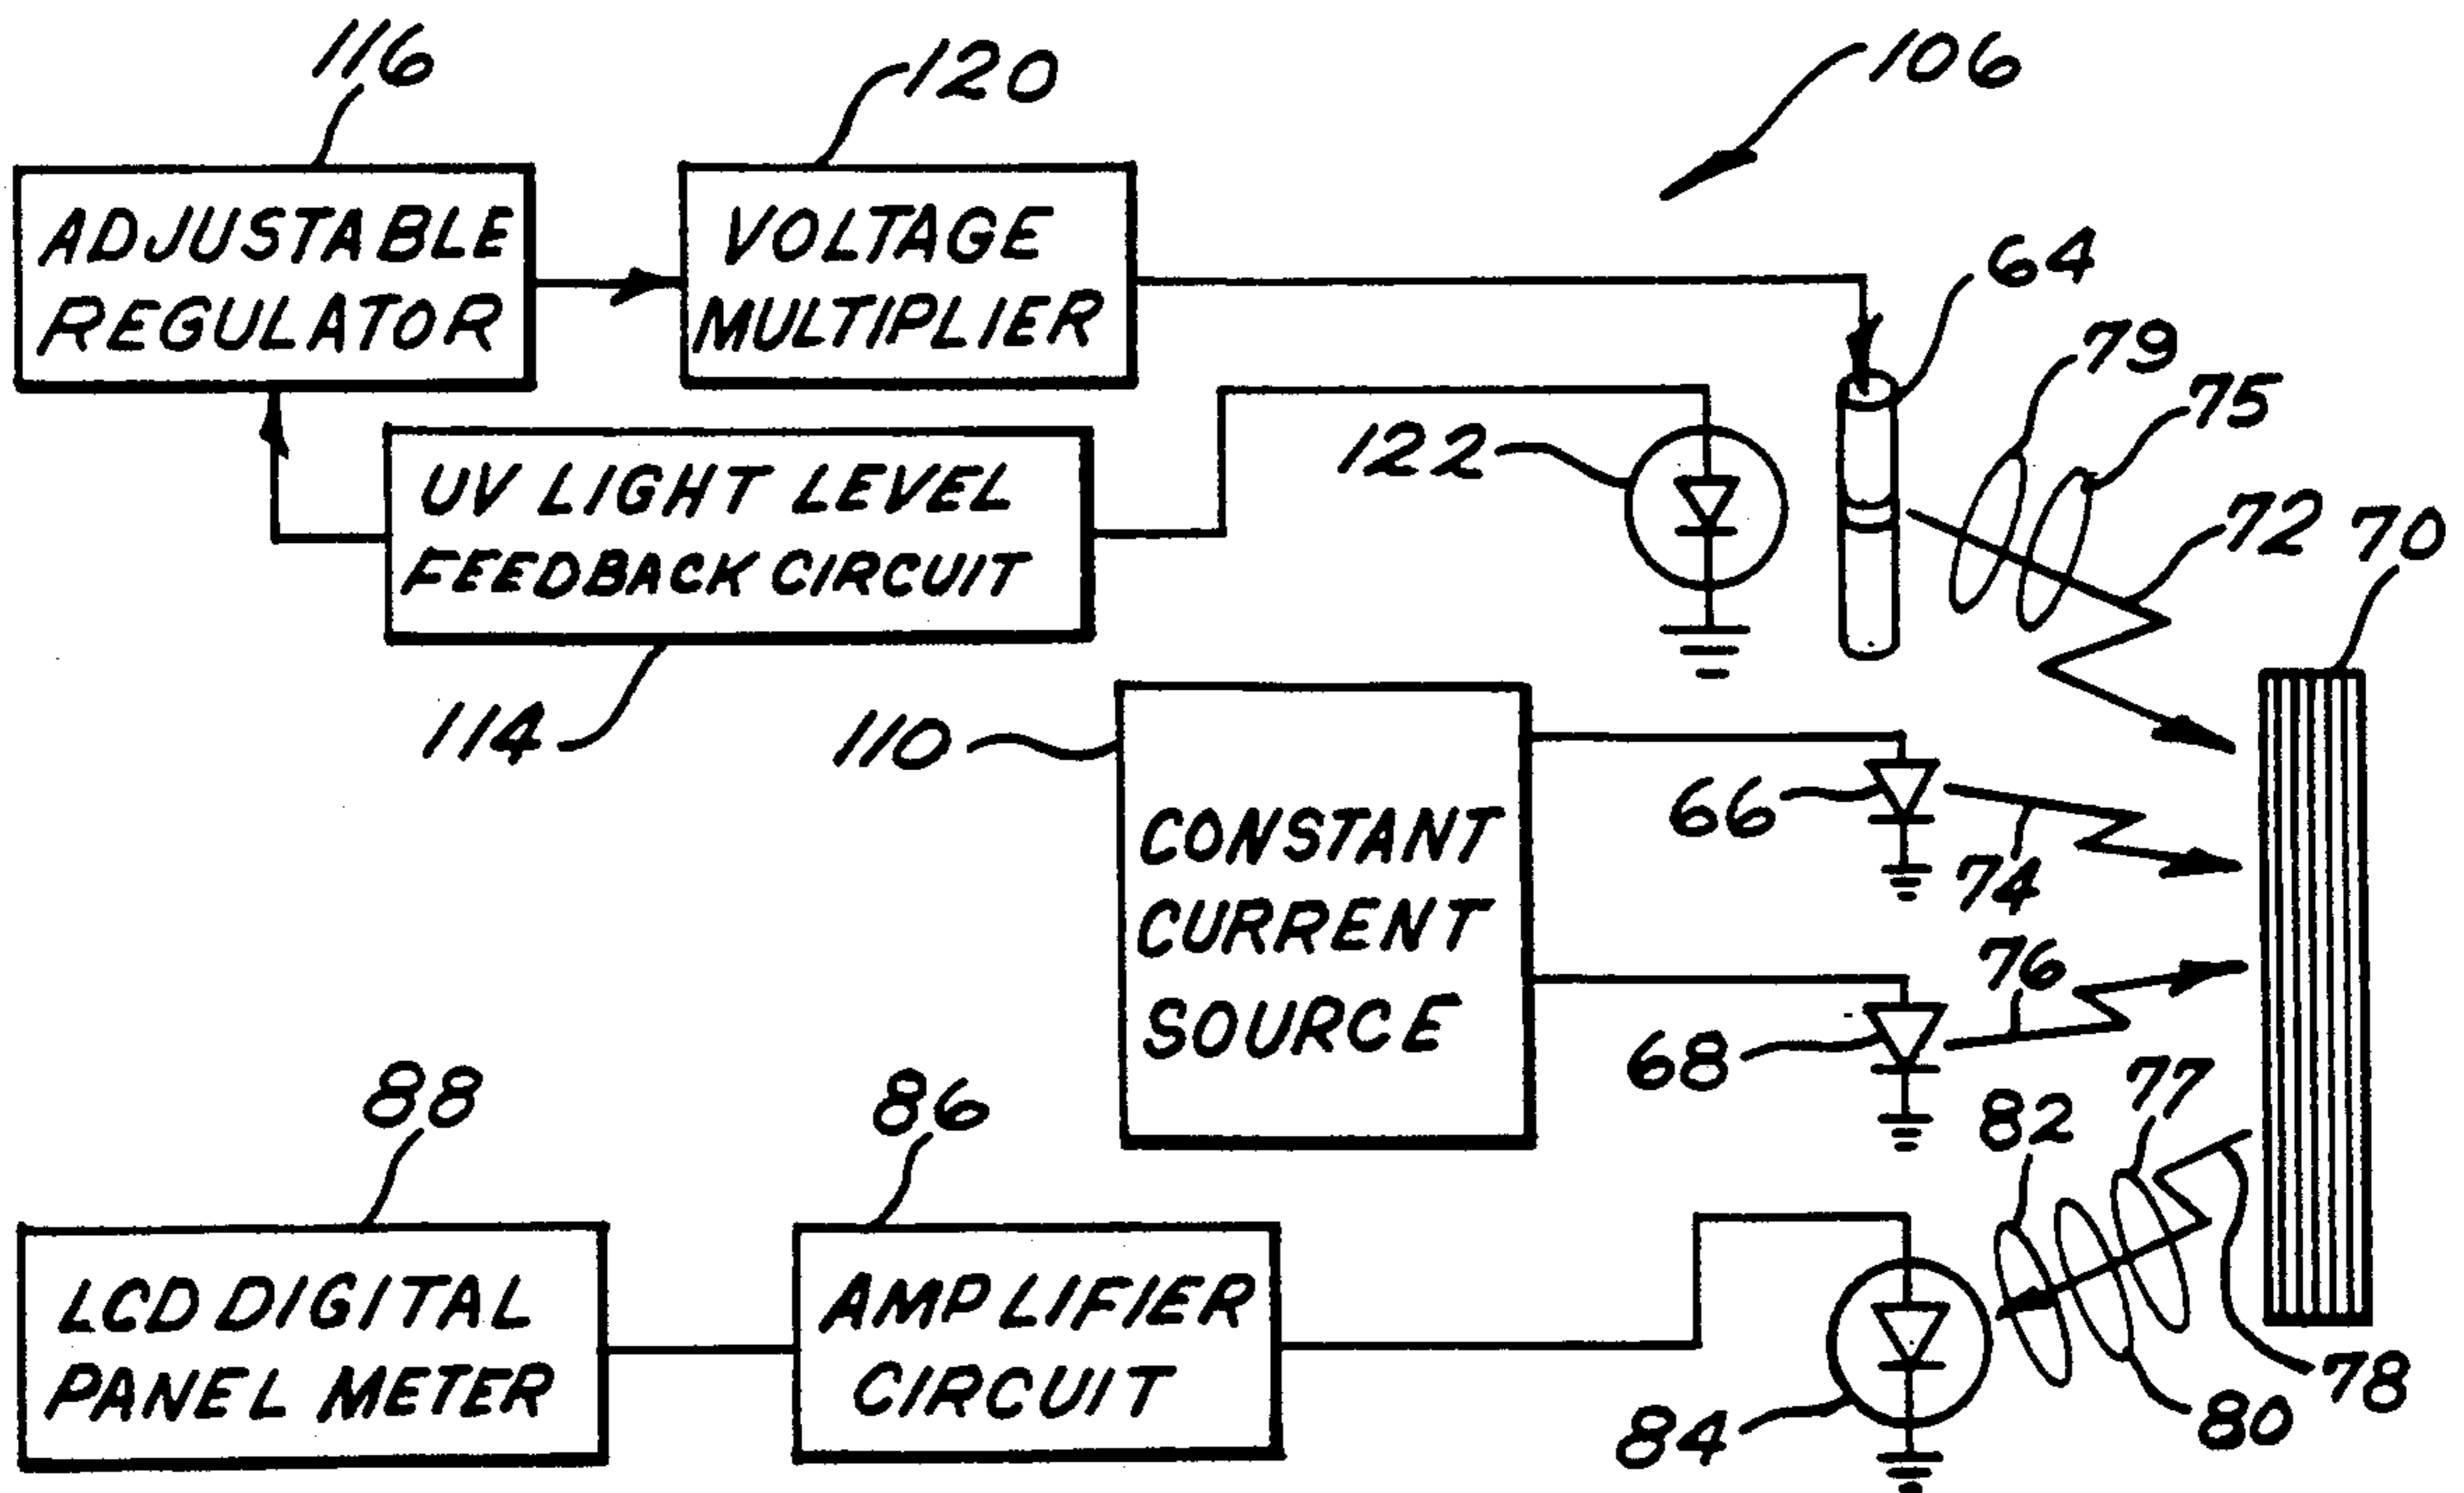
116
120
106
ADJUSTABLE REGULATOR
VOLTAGE MULTIPLIER
64
79
75
UV LIGHT LEVEL FEEDBACK CIRCUIT
122
72
70
114
110
CONSTANT CURRENT SOURCE
66
74
76
68
88
86
82
77
LCD DIGITAL PANEL METER
AMPLIFIER CIRCUIT
84
80
78